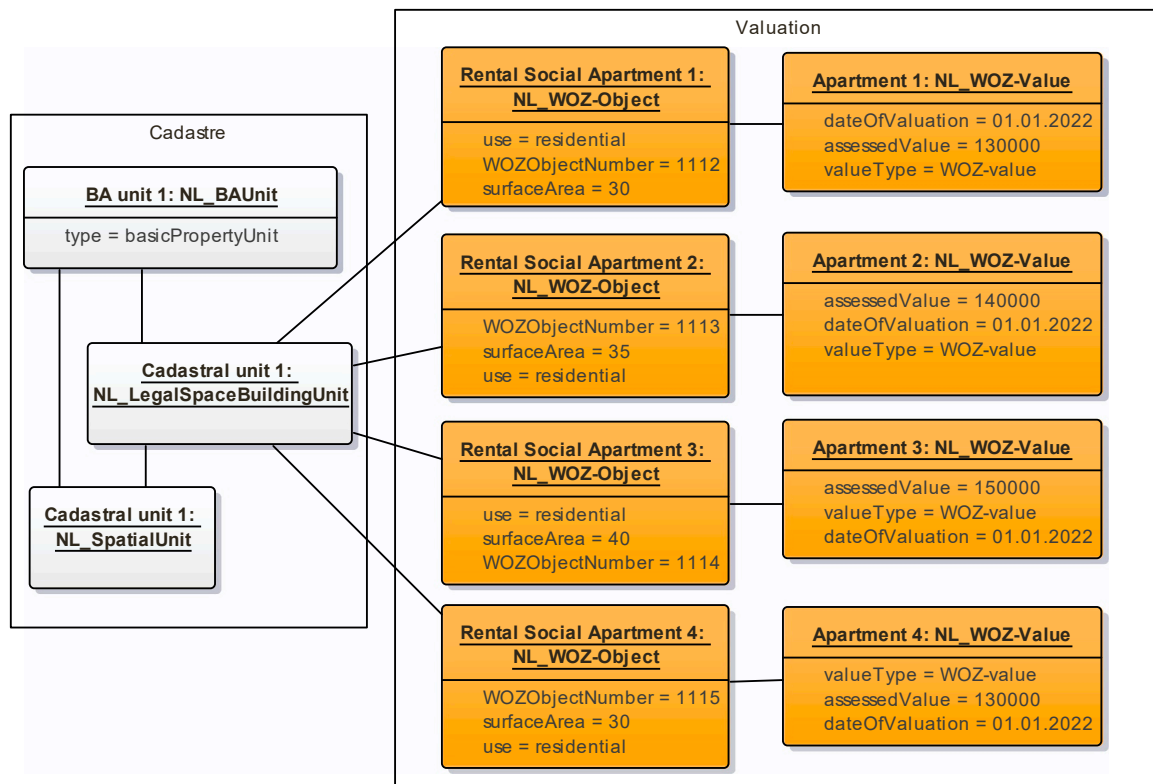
Valuation

Cadastre

BA unit 1: NL_BAUnit
type = basicPropertyUnit

Cadastral unit 1: NL_LegalSpaceBuildingUnit

Cadastral unit 1: NL_SpatialUnit

Rental Social Apartment 1: NL_WOZ-Object
use = residential
WOZObjectNumber = 1112
surfaceArea = 30

Apartment 1: NL_WOZ-Value
dateOfValuation = 01.01.2022
assessedValue = 130000
valueType = WOZ-value

Rental Social Apartment 2: NL_WOZ-Object
WOZObjectNumber = 1113
surfaceArea = 35
use = residential

Apartment 2: NL_WOZ-Value
assessedValue = 140000
dateOfValuation = 01.01.2022
valueType = WOZ-value

Rental Social Apartment 3: NL_WOZ-Object
use = residential
surfaceArea = 40
WOZObjectNumber = 1114

Apartment 3: NL_WOZ-Value
assessedValue = 150000
valueType = WOZ-value
dateOfValuation = 01.01.2022

Rental Social Apartment 4: NL_WOZ-Object
WOZObjectNumber = 1115
surfaceArea = 30
use = residential

Apartment 4: NL_WOZ-Value
valueType = WOZ-value
assessedValue = 130000
dateOfValuation = 01.01.2022